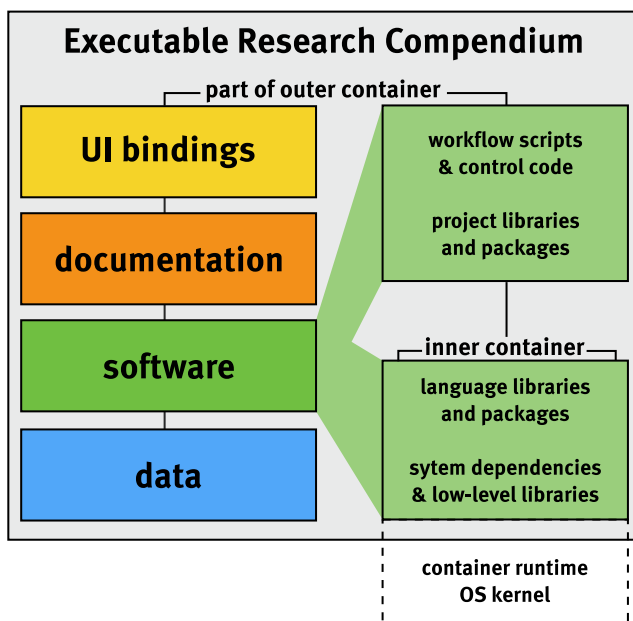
Executable Research Compendium

part of outer container

UI bindings

documentation

software

data

workflow scripts & control code

project libraries and packages

inner container

language libraries and packages

sytem dependencies & low-level libraries

container runtime
OS kernel